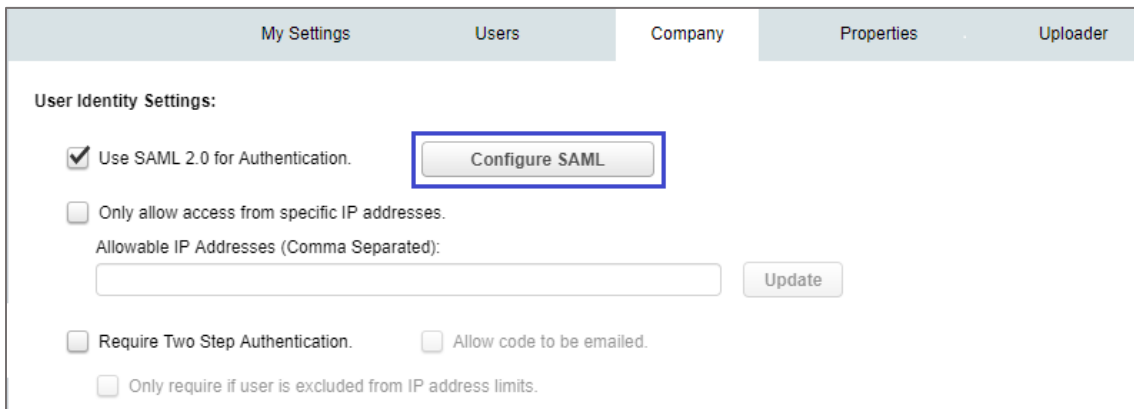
My Settings | Users | Company | Properties | Uploader

User Identity Settings:

Use SAML 2.0 for Authentication.

Configure SAML

Only allow access from specific IP addresses.

Allowable IP Addresses (Comma Separated):

Update

Require Two Step Authentication.

Allow code to be emailed.

Only require if user is excluded from IP address limits.